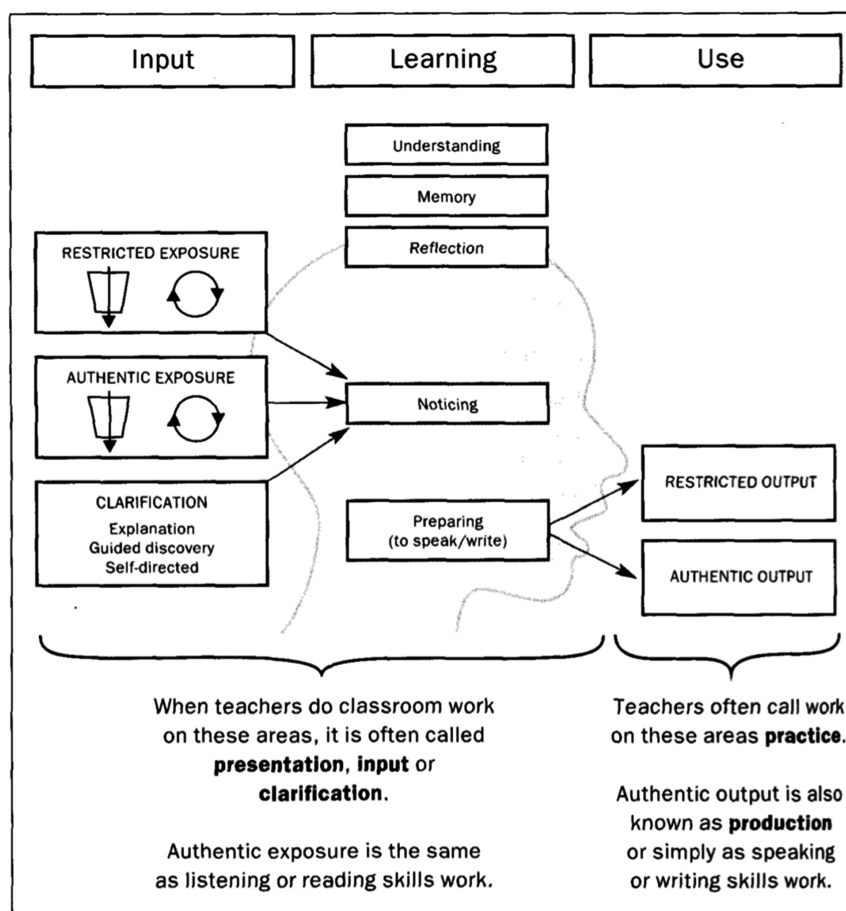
Input

Learning

Use

Understanding

Memory

Reflection

RESTRICTED EXPOSURE

AUTHENTIC EXPOSURE

Noticing

CLARIFICATION
Explanation
Guided discovery
Self-directed

Preparing (to speak/write)

RESTRICTED OUTPUT

AUTHENTIC OUTPUT

When teachers do classroom work on these areas, it is often called **presentation**, **input** or **clarification**.

Authentic exposure is the same as listening or reading skills work.

Teachers often call work on these areas **practice**.

Authentic output is also known as **production** or simply as speaking or writing skills work.